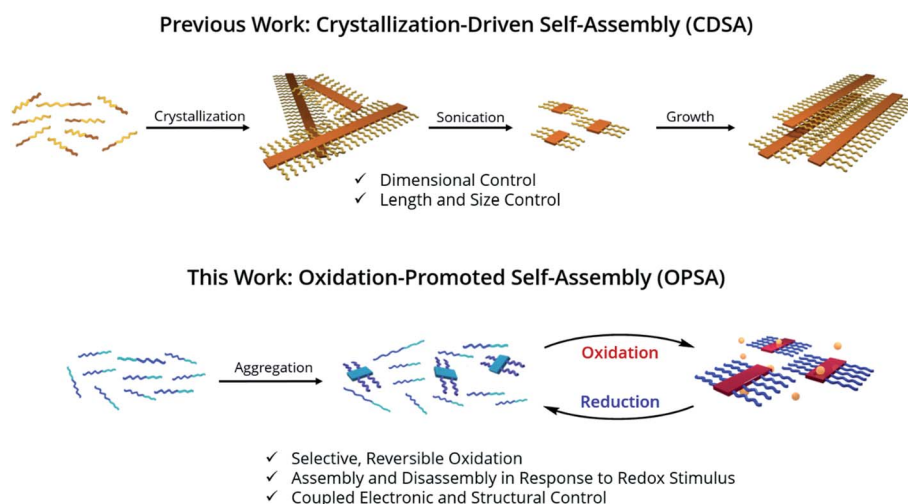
Previous Work: Crystallization-Driven Self-Assembly (CDSA)

Crystallization

Sonication

Growth

✓ Dimensional Control
✓ Length and Size Control

This Work: Oxidation-Promoted Self-Assembly (OPSA)

Aggregation

Oxidation

Reduction

✓ Selective, Reversible Oxidation
✓ Assembly and Disassembly in Response to Redox Stimulus
✓ Coupled Electronic and Structural Control